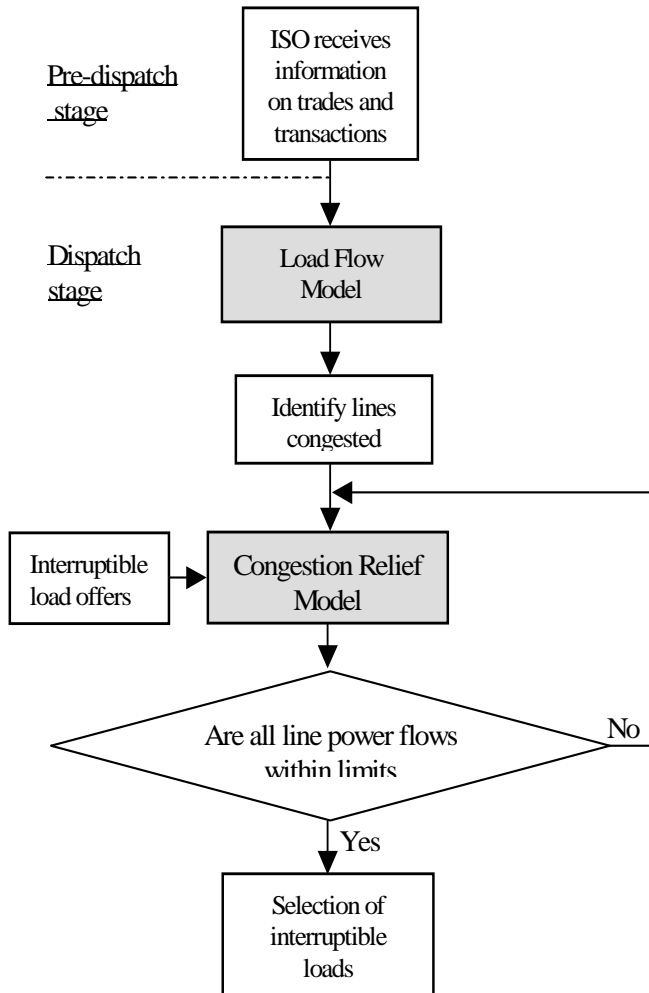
Pre-dispatch stage

ISO receives information on trades and transactions

Dispatch stage

Load Flow Model

Identify lines congested

Interruptible load offers

Congestion Relief Model

Are all line power flows within limits

No

Yes

Selection of interruptible loads